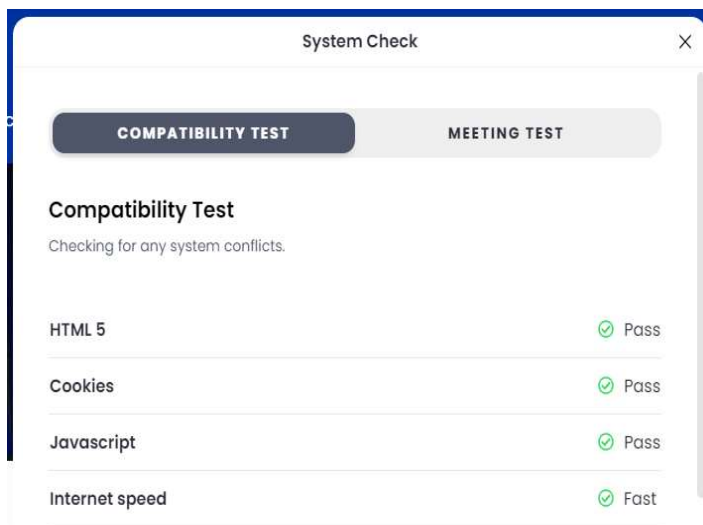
System Check

×

COMPATIBILITY TEST

MEETING TEST

Compatibility Test

Checking for any system conflicts.

| | |
|---|---|
| HTML 5 | Pass |
| Cookies | Pass |
| Javascript | Pass |
| Internet speed | Fast |